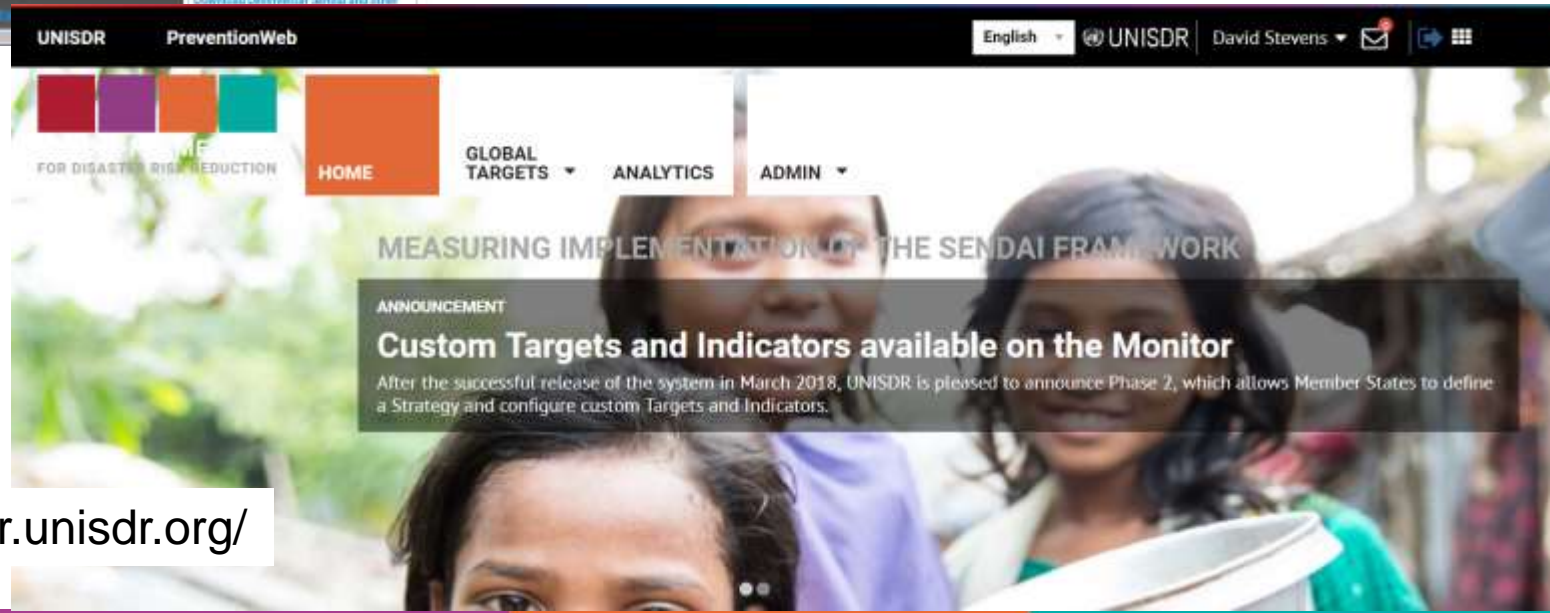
UNISDR PreventionWeb

English UNISDR David Stevens

FOR DISASTER RISK REDUCTION

HOME GLOBAL TARGETS ANALYTICS ADMIN

MEASURING IMPLEMENTATION OF THE SENDAI FRAMEWORK

ANNOUNCEMENT

Custom Targets and Indicators available on the Monitor

After the successful release of the system in March 2018, UNISDR is pleased to announce Phase 2, which allows Member States to define a Strategy and configure custom Targets and Indicators.

r.unisdr.org/